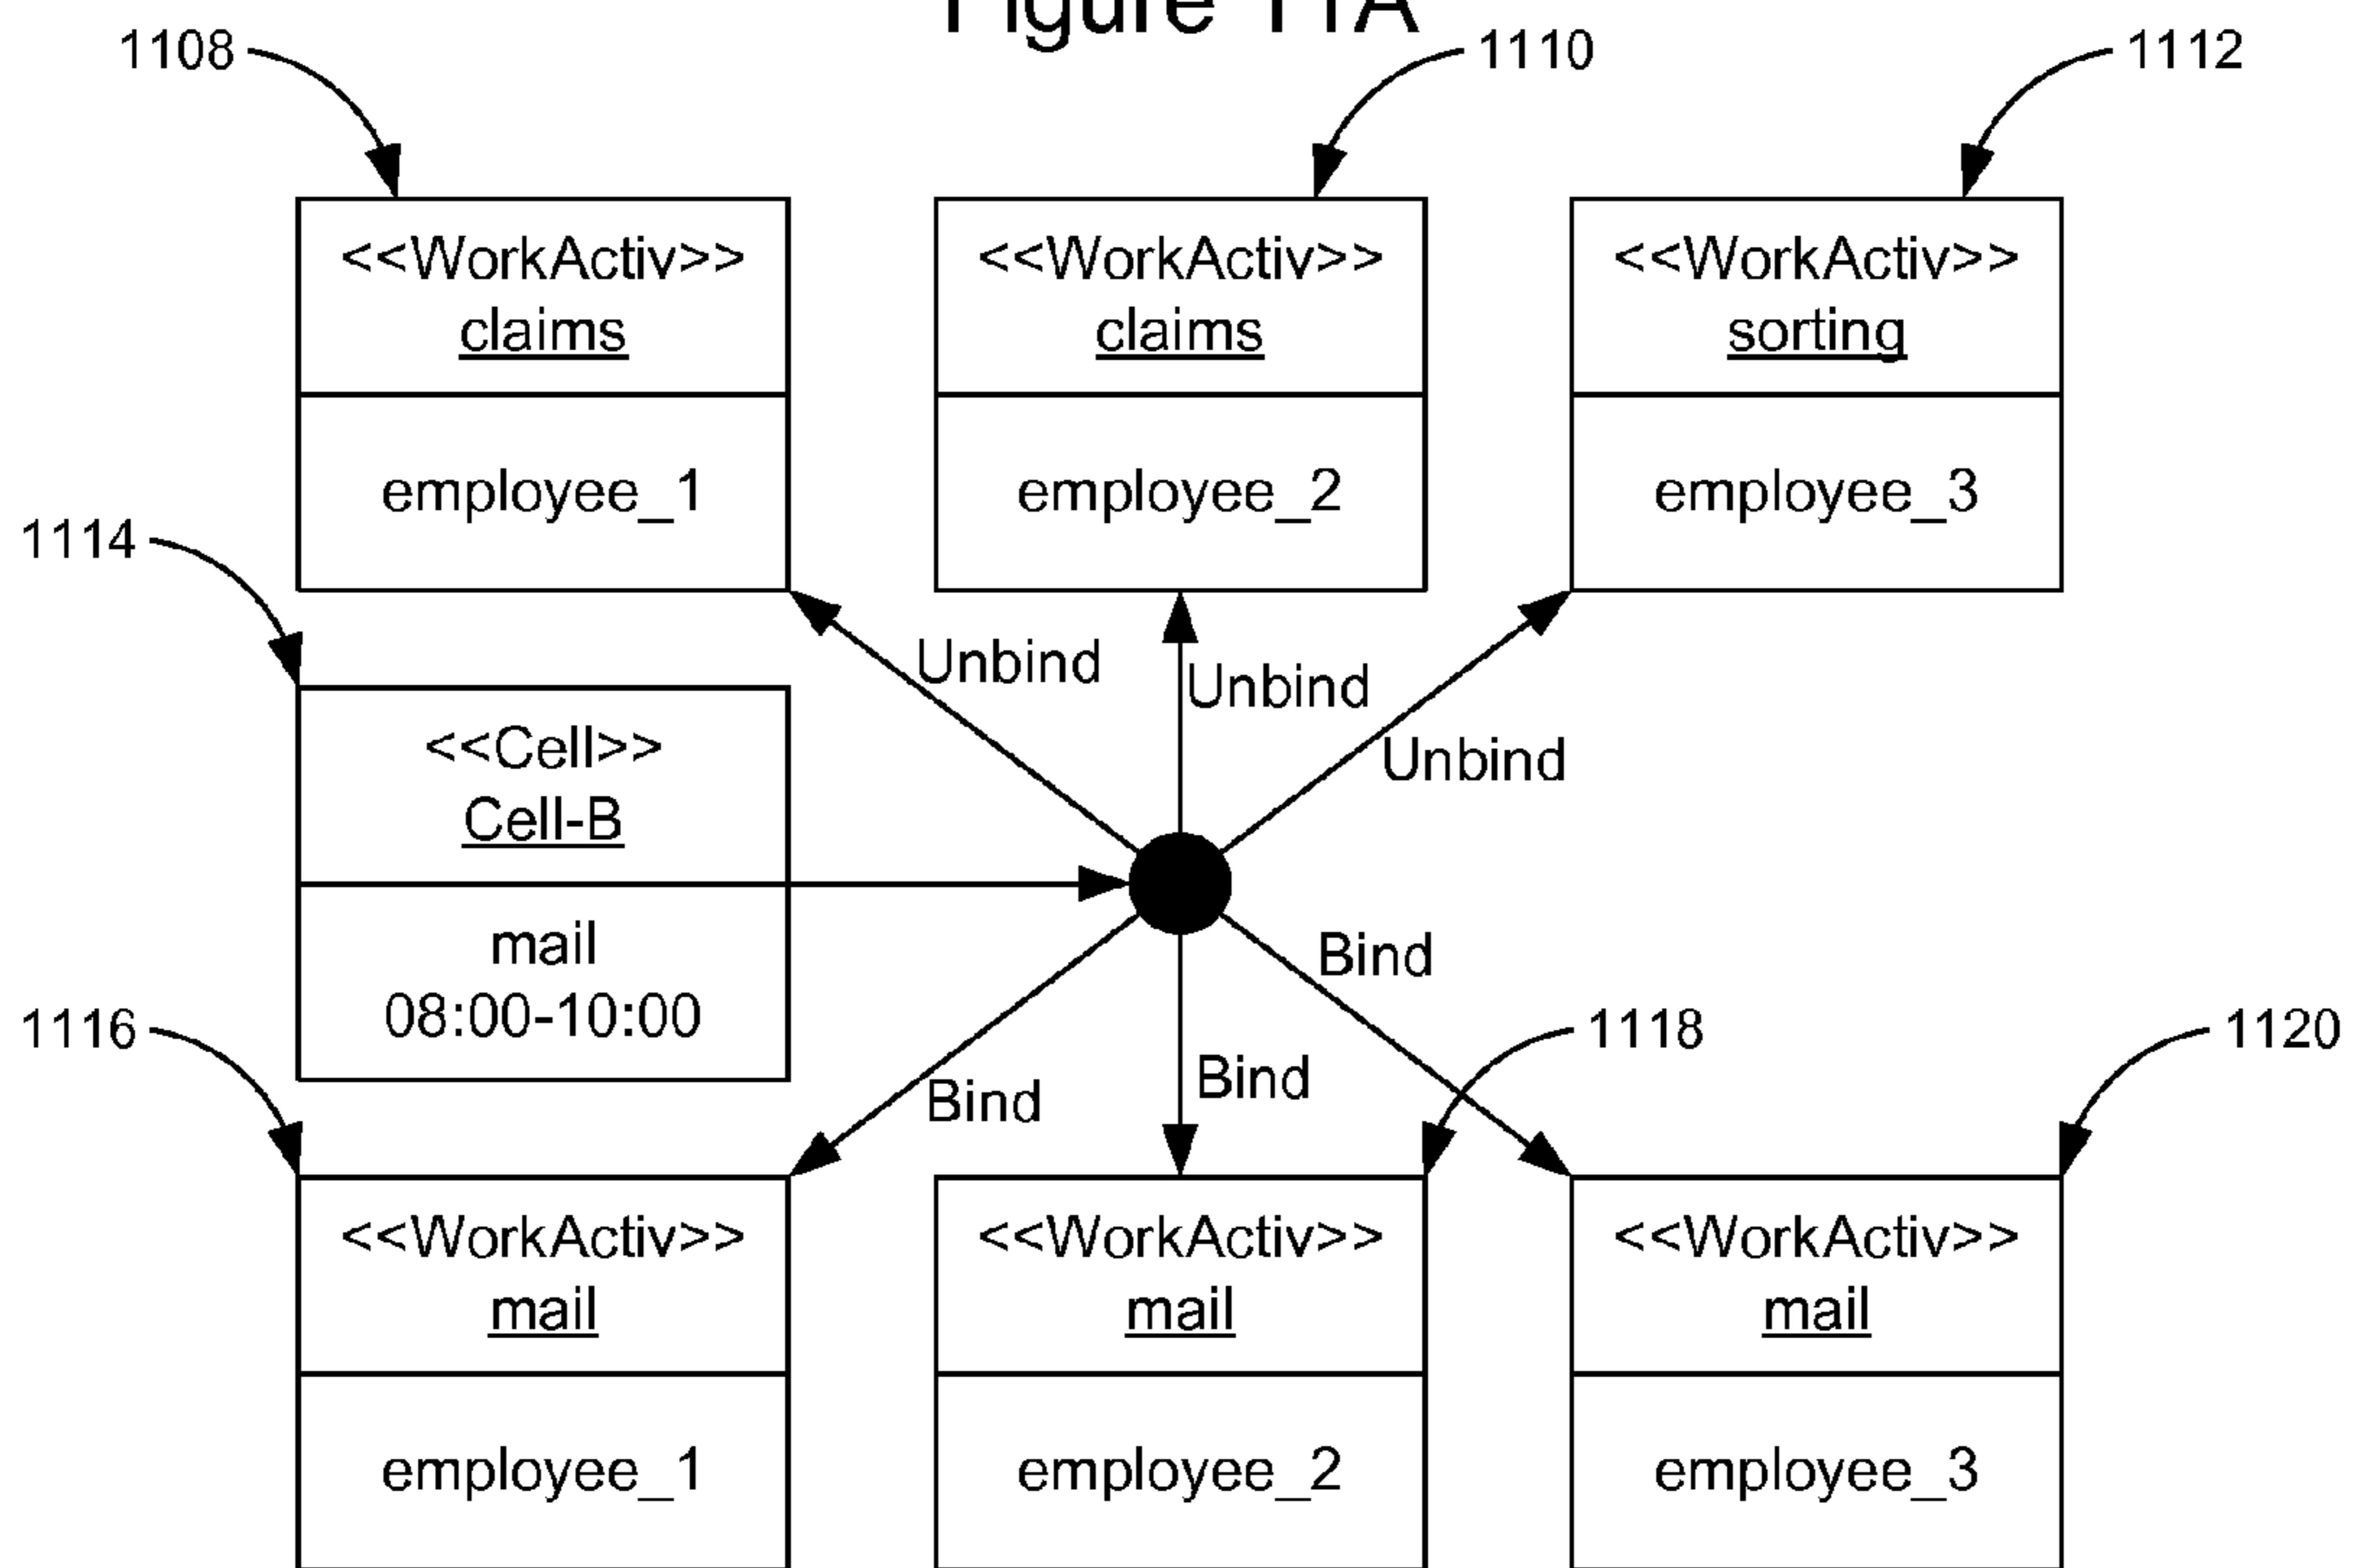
Figure 11A

1108

1110

1112

<<WorkActiv>>
claims

employee_1

<<WorkActiv>>
claims

employee_2

<<WorkActiv>>
sorting

employee_3

1114

<<Cell>>
Cell-B

mail
08:00-10:00

Unbind

Unbind

Unbind

Bind

Bind

Bind

1116

1118

1120

<<WorkActiv>>
mail

employee_1

<<WorkActiv>>
mail

employee_2

<<WorkActiv>>
mail

employee_3